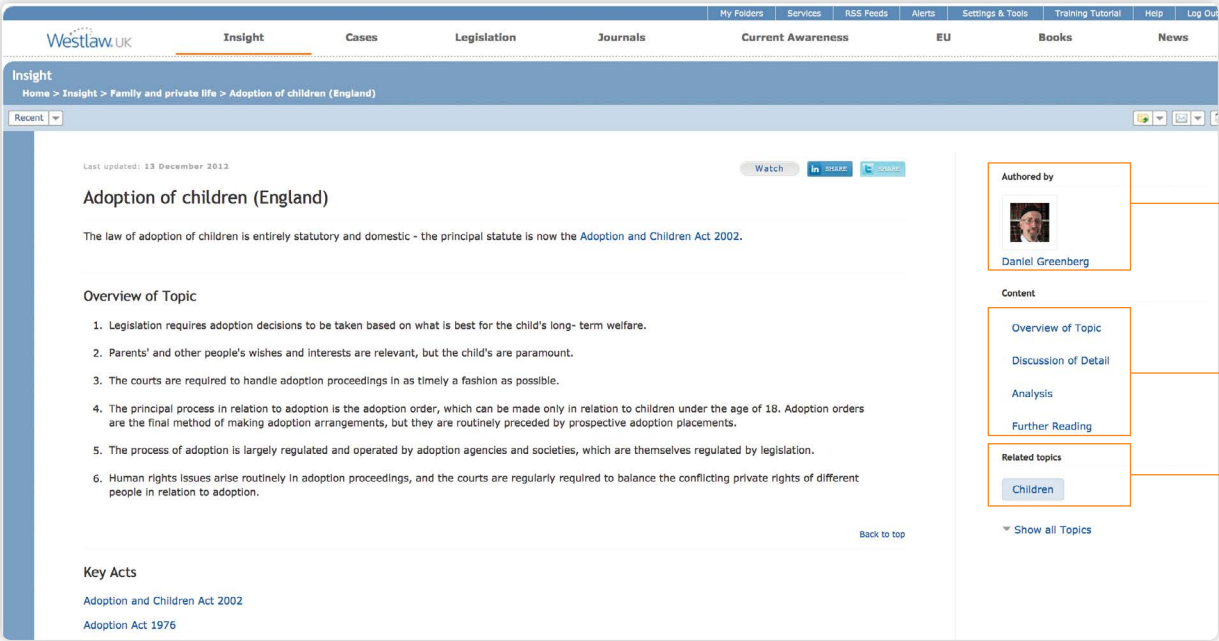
My Folders | Services | RSS Feeds | Alerts | Settings & Tools | Training Tutorial | Help | Log Out

Westlaw UK

Insight | Cases | Legislation | Journals | Current Awareness | EU | Books | News

Insight

Home > Insight > Family and private life > Adoption of children (England)

Recent

Last updated: 13 December 2012

Watch | in SHARE | SHARE

Adoption of children (England)

The law of adoption of children is entirely statutory and domestic - the principal statute is now the Adoption and Children Act 2002.

Overview of Topic

1. Legislation requires adoption decisions to be taken based on what is best for the child's long- term welfare.

2. Parents' and other people's wishes and interests are relevant, but the child's are paramount.

3. The courts are required to handle adoption proceedings in as timely a fashion as possible.

4. The principal process in relation to adoption is the adoption order, which can be made only in relation to children under the age of 18. Adoption orders are the final method of making adoption arrangements, but they are routinely preceded by prospective adoption placements.

5. The process of adoption is largely regulated and operated by adoption agencies and societies, which are themselves regulated by legislation.

6. Human rights issues arise routinely in adoption proceedings, and the courts are regularly required to balance the conflicting private rights of different people in relation to adoption.

Back to top

Key Acts

Adoption and Children Act 2002

Adoption Act 1976

Authored by

Daniel Greenberg

Content

Overview of Topic

Discussion of Detail

Analysis

Further Reading

Related topics

Children

Show all Topics